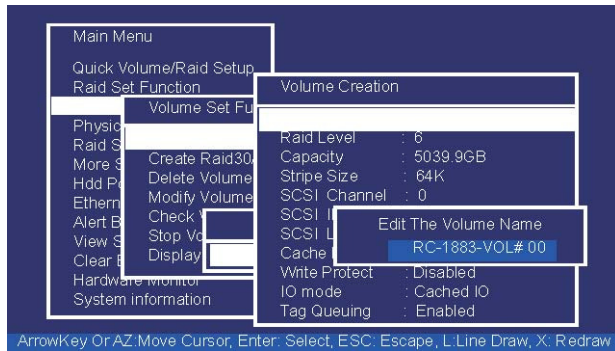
Main Menu

Quick Volume/Raid Setup
Raid Set Function

Physic
Raid S
More S
Hdd P
Ethern
Alert B
View S
Clear E
Hardware Monitor
System information

Volume Set Fu

Create Raid30
Delete Volume
Modify Volume
Check V
Stop Vo
Display

Volume Creation

Raid Level : 6
Capacity : 5039.9GB
Stripe Size : 64K
SCSI Channel : 0
SCSI I
SCSI L
Cache
Write Protect : Disabled
IO mode : Cached IO
Tag Queuing : Enabled

Edit The Volume Name
RC-1883-VOL# 00

ArrowKey Or AZ:Move Cursor, Enter: Select, ESC: Escape, L:Line Draw, X: Redraw